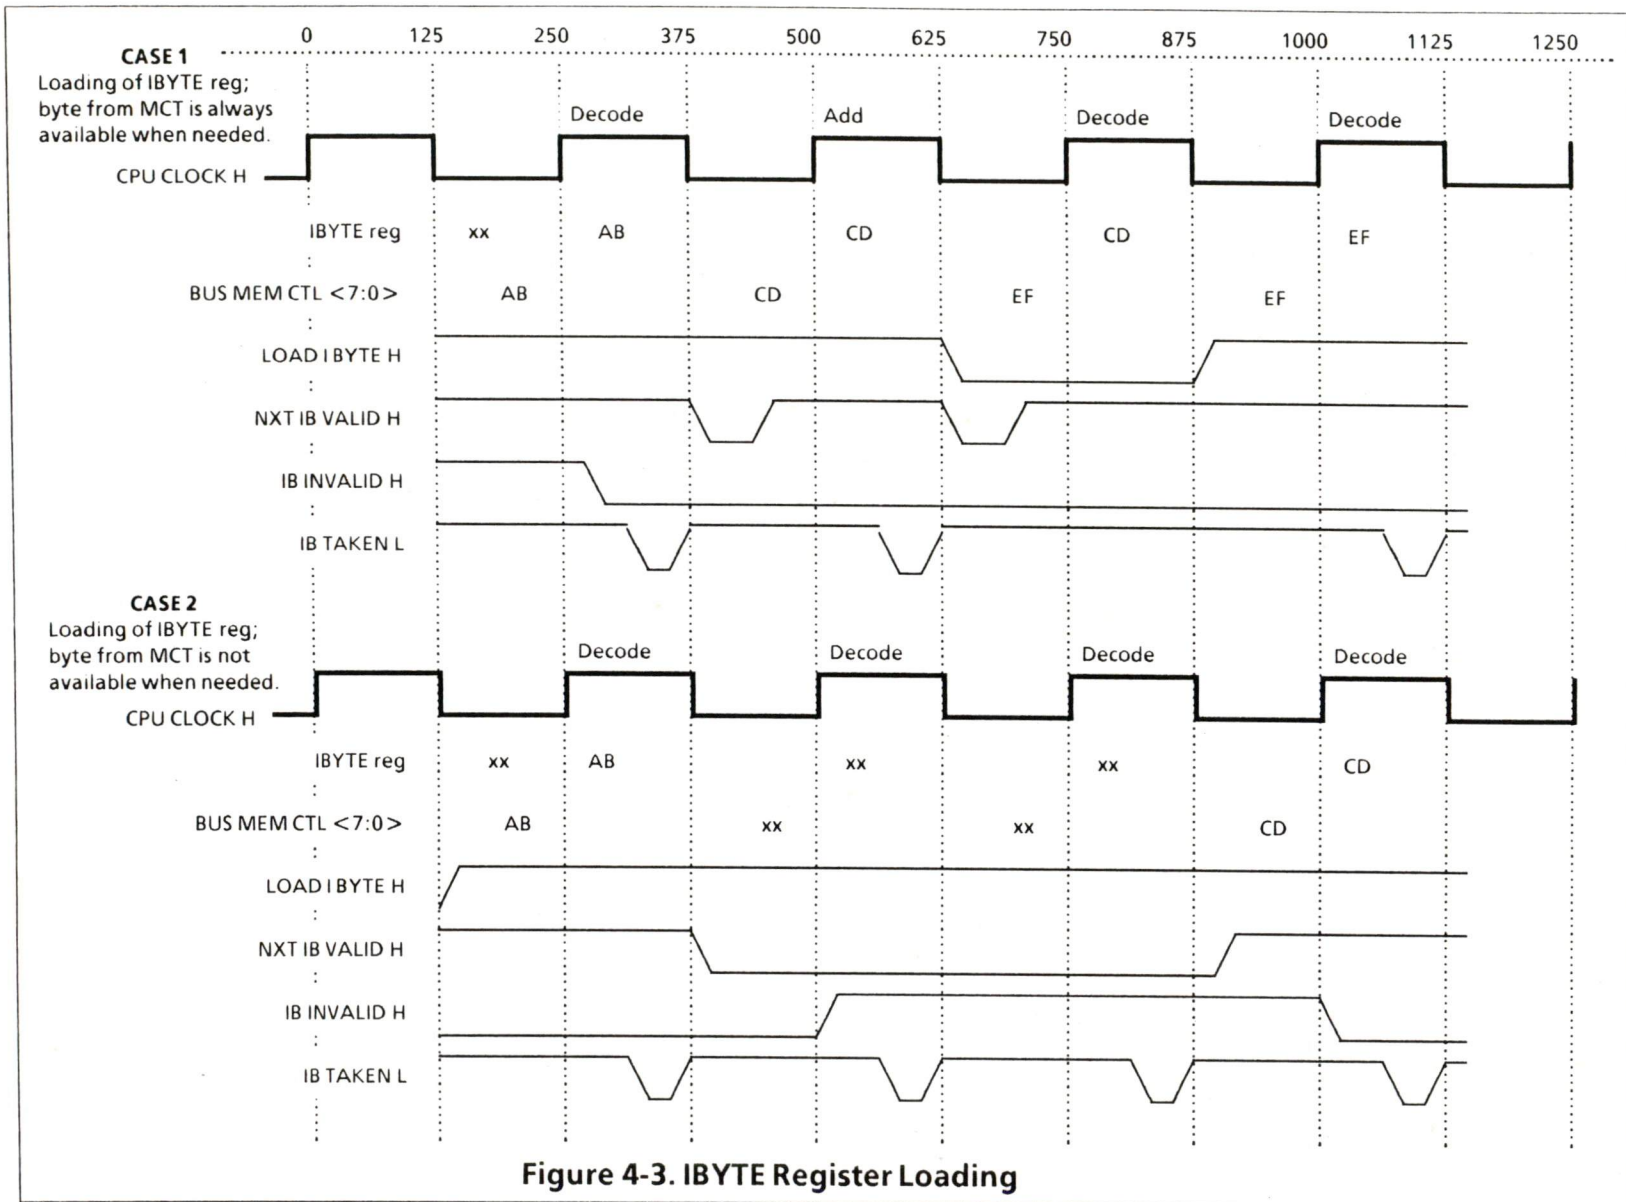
0 125 250 375 500 625 750 875 1000 1125 1250

CASE 1
Loading of IBYTE reg; byte from MCT is always available when needed.

Decode Add Decode Decode

CPU CLOCK H

IBYTE reg xx AB CD CD EF

BUS MEM CTL <7:0> AB CD EF EF

LOAD I BYTE H

NXT IB VALID H

IB INVALID H

IB TAKEN L

CASE 2
Loading of IBYTE reg; byte from MCT is not available when needed.

Decode Decode Decode Decode

CPU CLOCK H

IBYTE reg xx AB xx xx CD

BUS MEM CTL <7:0> AB xx xx CD

LOAD I BYTE H

NXT IB VALID H

IB INVALID H

IB TAKEN L

Figure 4-3. IBYTE Register Loading